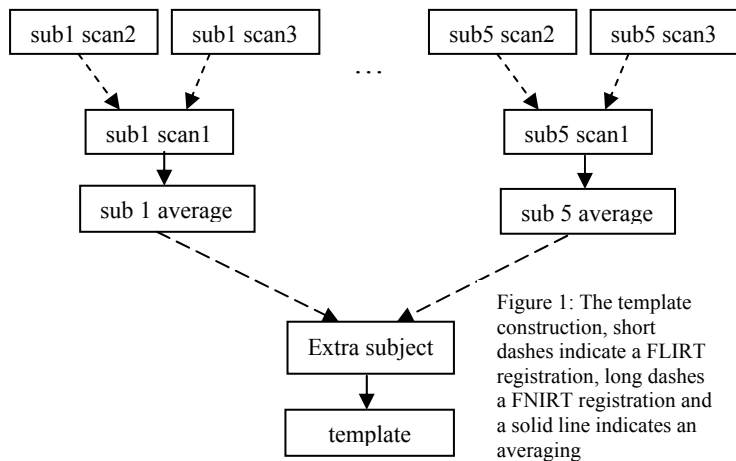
sub1 scan2

sub1 scan3

sub5 scan2

sub5 scan3

. . .

sub1 scan1

sub5 scan1

sub 1 average

sub 5 average

Extra subject

template

Figure 1: The template construction, short dashes indicate a FLIRT registration, long dashes a FNIRT registration and a solid line indicates an averaging